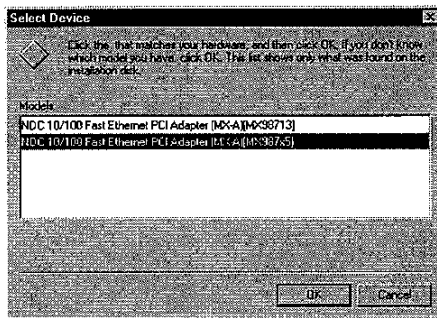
Select Device

Click the that matches your hardware, and then click OK. If you don't know which model you have, click OK. This list shows only what was found on the installation disk.

Models

NDC 10/100 Fast Ethernet PCI Adapter [MX-A][MX98713]
NDC 10/100 Fast Ethernet PCI Adapter [MX-A][MX987x5]

OK
Cancel